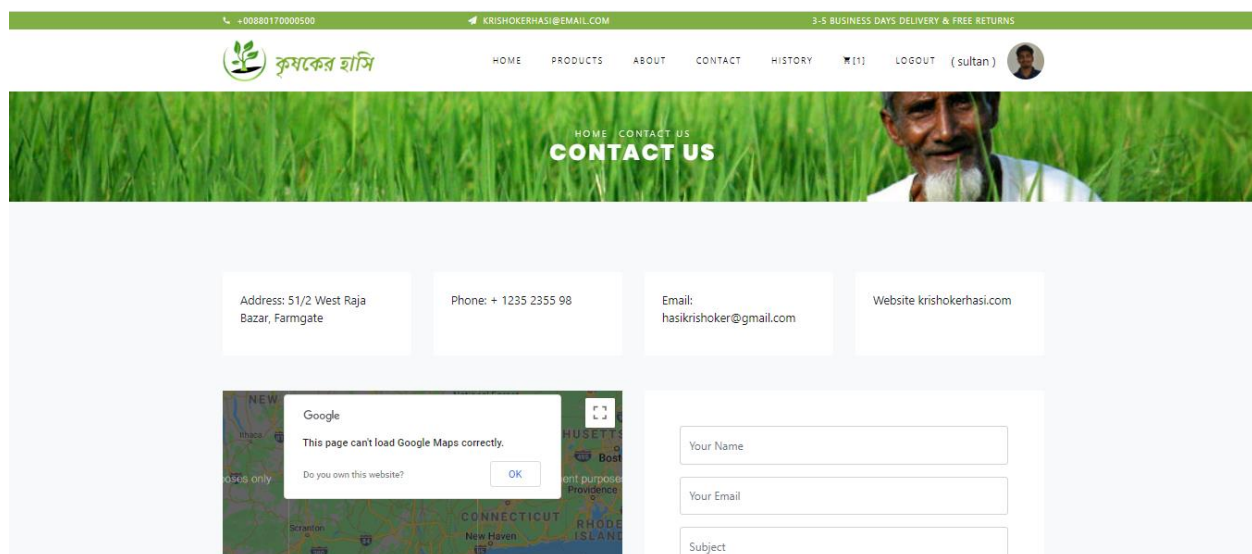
+00880170000500
KRISHOKERHASI@EMAIL.COM
3-5 BUSINESS DAYS DELIVERY & FREE RETURNS

কৃষকের হাসি

HOME PRODUCTS ABOUT CONTACT HISTORY [1] LOGOUT ( sultan )

HOME | CONTACT US
CONTACT US

Address: 51/2 West Raja Bazar, Farmgate

Phone: + 1235 2355 98

Email: hasikrishoker@gmail.com

Website krishokerhasi.com

Google
This page can't load Google Maps correctly.
Do you own this website?
OK

NEW
Ithaca
poses only
HUSETTS
Bost
ent purpose
Providence
CONNECTICUT
RHODE ISLAND
Scranton
New Haven

Your Name
Your Email
Subject